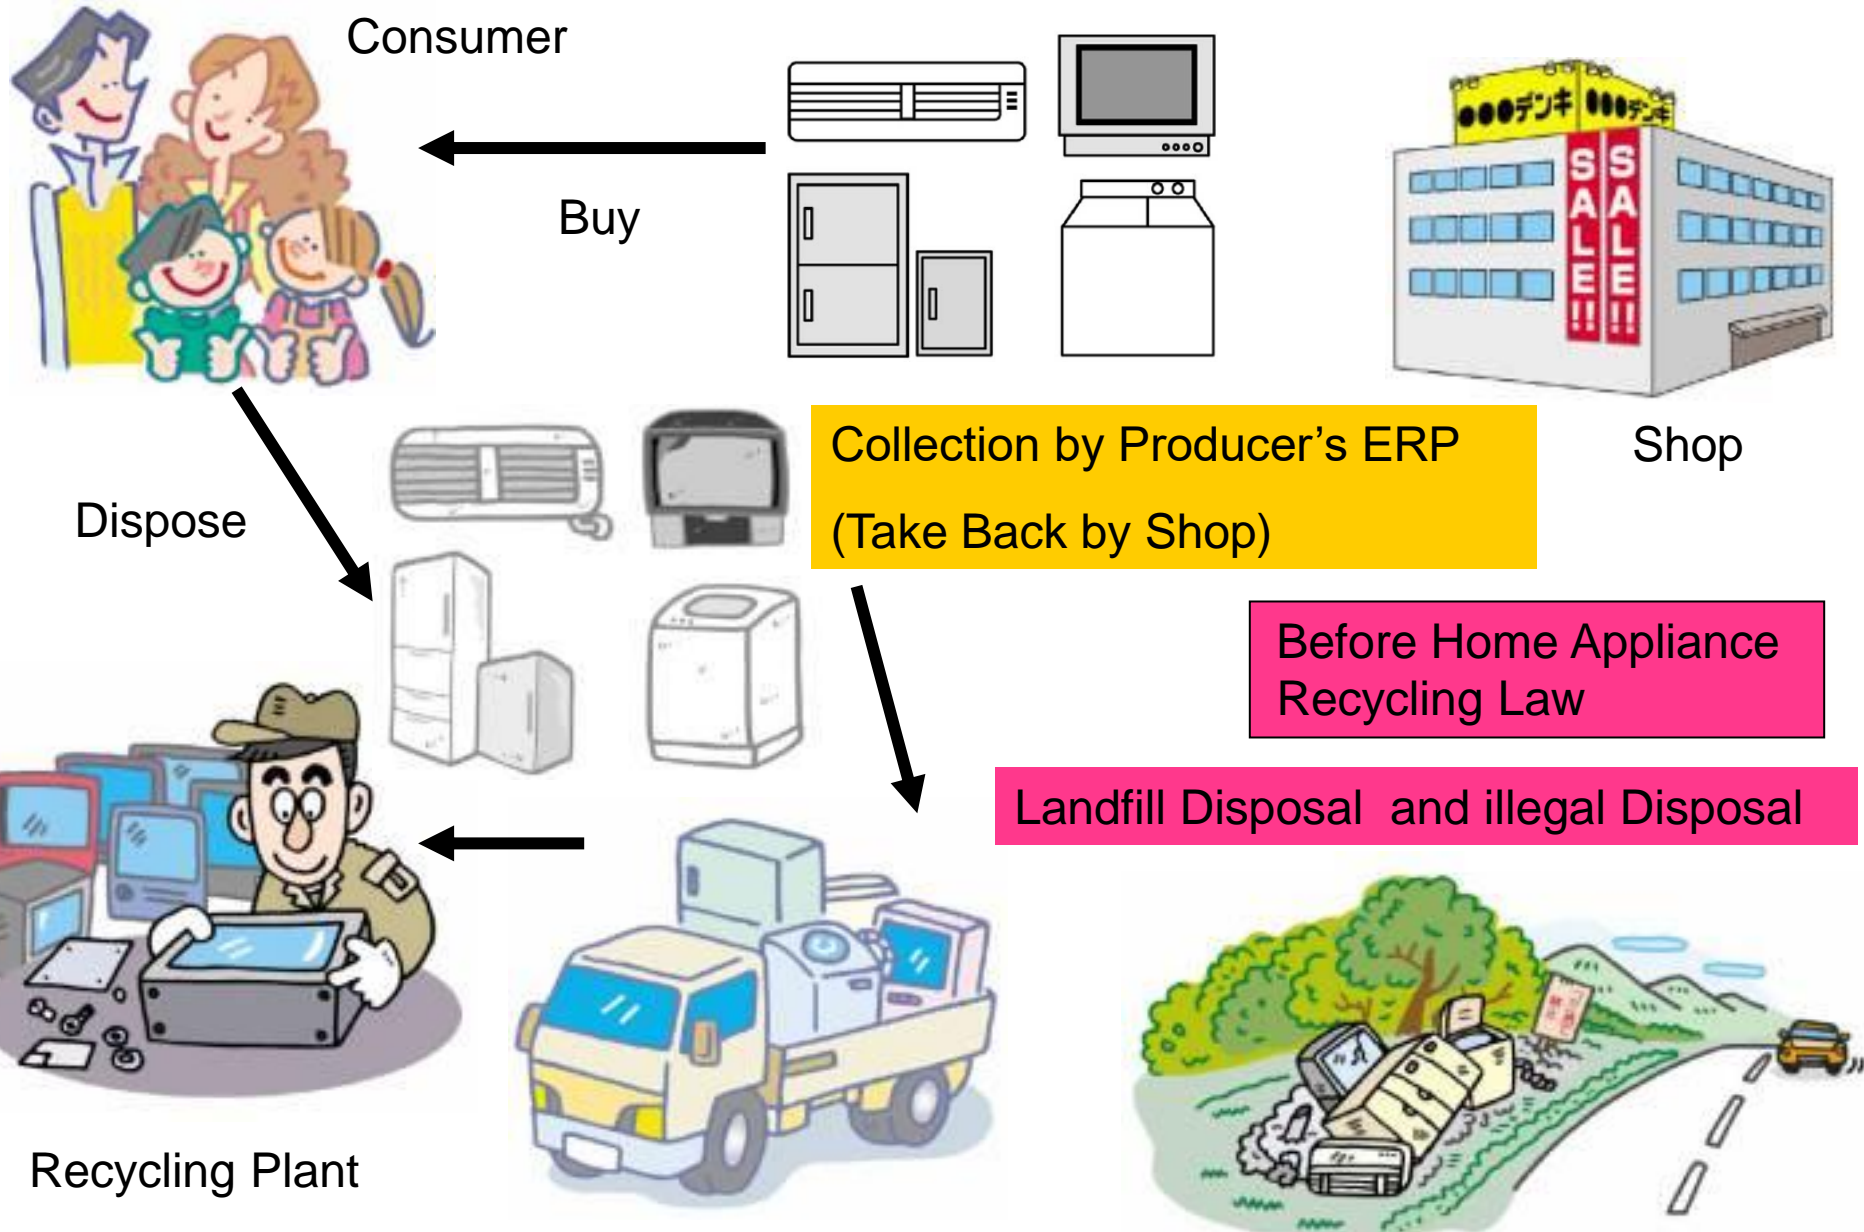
Consumer

Buy

●●●デンキ ●●●デンキ

SALE!! SALE!!

Shop

Collection by Producer's ERP

(Take Back by Shop)

Dispose

Before Home Appliance Recycling Law

Landfill Disposal and illegal Disposal

Recycling Plant